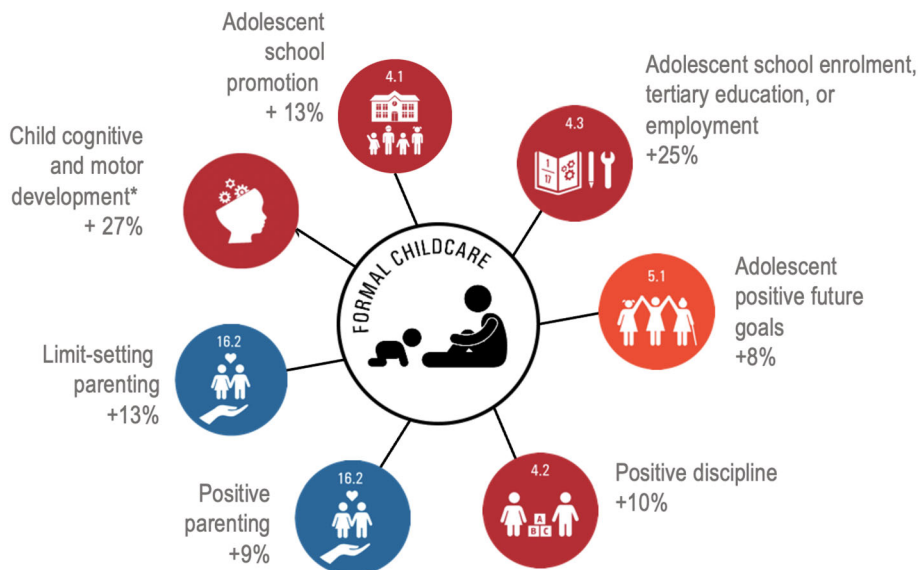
Adolescent school promotion + 13%

4.1

Adolescent school enrolment, tertiary education, or employment +25%

4.3

$\frac{1}{17}$

Child cognitive and motor development* + 27%

FORMAL CHILDCARE

5.1

Adolescent positive future goals +8%

16.2

Limit-setting parenting +13%

16.2

Positive parenting +9%

4.2

A B C

Positive discipline +10%